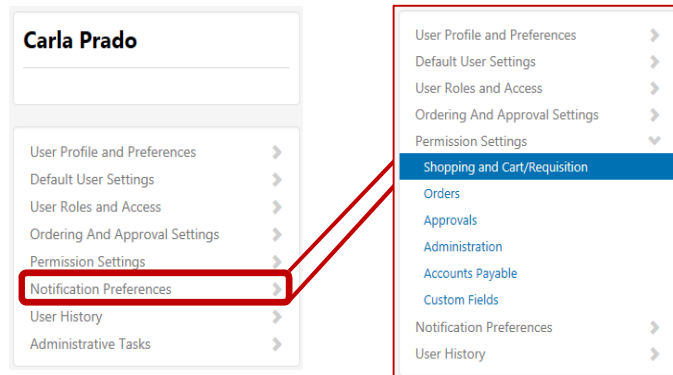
Carla Prado

User Profile and Preferences
Default User Settings
User Roles and Access
Ordering And Approval Settings
Permission Settings
Notification Preferences
User History
Administrative Tasks

User Profile and Preferences
Default User Settings
User Roles and Access
Ordering And Approval Settings
Permission Settings
Shopping and Cart/Requisition
Orders
Approvals
Administration
Accounts Payable
Custom Fields
Notification Preferences
User History